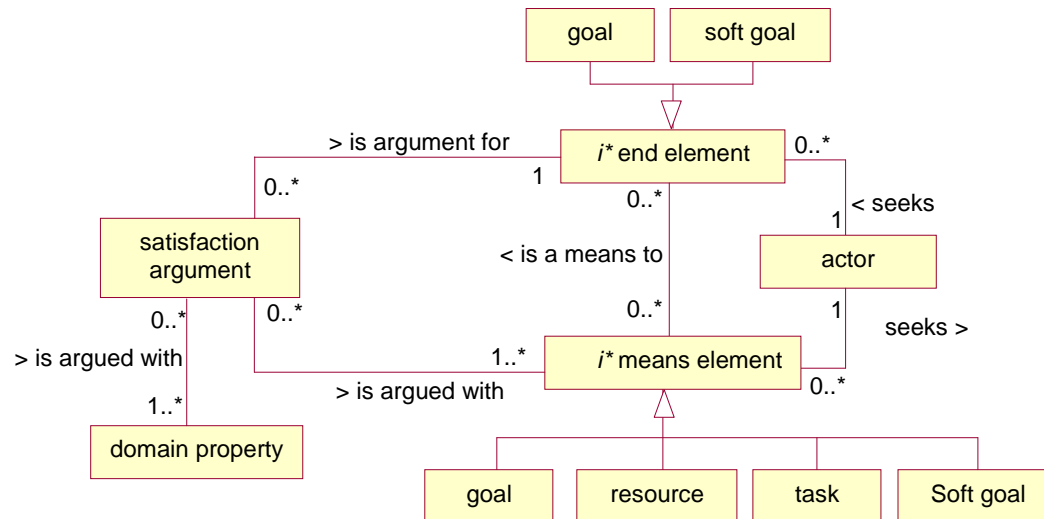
goal

soft goal

> is argument for

$i^*$ end element

0..*

0..*

1

< seeks

0..*

1

satisfaction argument

< is a means to

actor

0..*

0..*

0..*

1

seeks >

> is argued with

1..*

$i^*$ means element

> is argued with

0..*

1..*

domain property

goal

resource

task

Soft goal